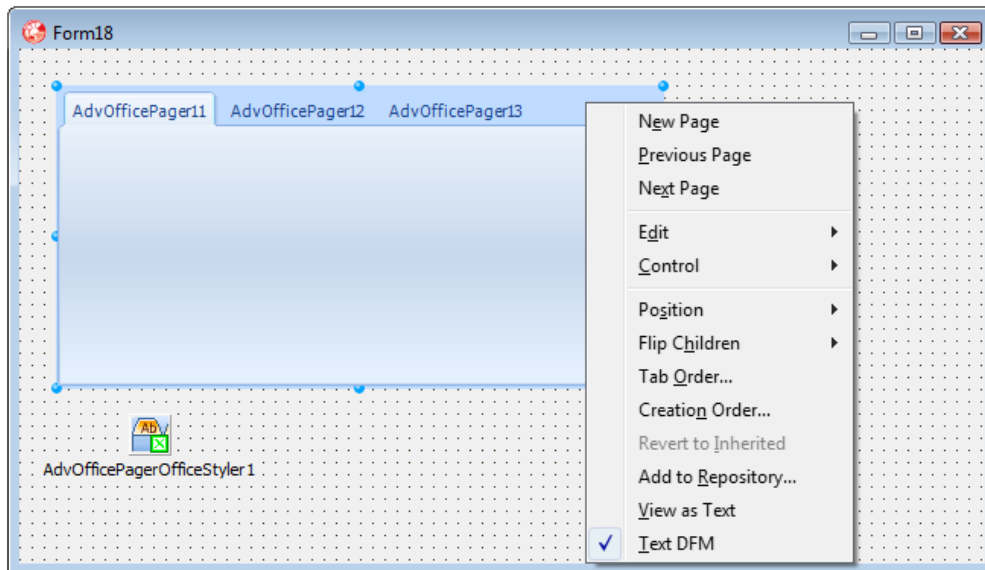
Form18

AdvOfficePager11 AdvOfficePager12 AdvOfficePager13

New Page
Previous Page
Next Page
Edit
Control
Position
Flip Children
Tab Order...
Creation Order...
Revert to Inherited
Add to Repository...
View as Text
✓ Text DFM

Ab

AdvOfficePagerOfficeStyler1